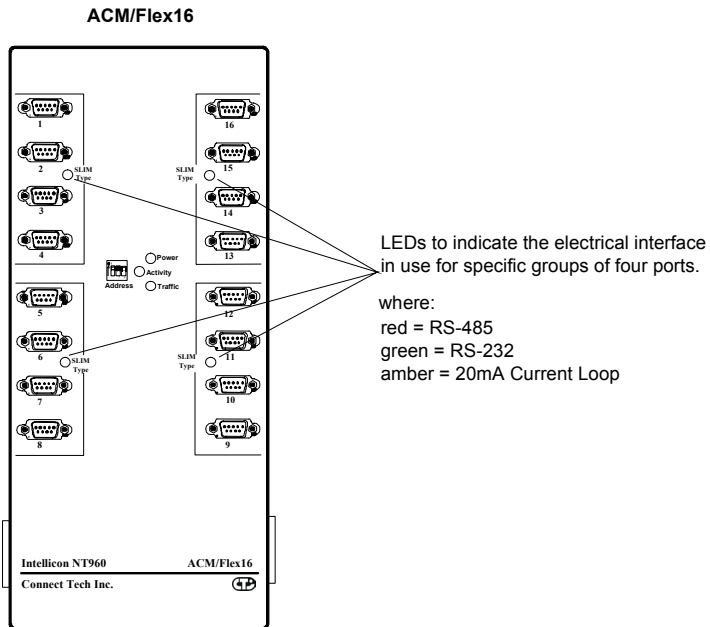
ACM/Flex16

1
2
SLIM Type
3
4
16
SLIM Type
15
14
13
Power
Activity
Traffic
Address
5
6
SLIM Type
7
8
12
SLIM Type
11
10
9

LEDs to indicate the electrical interface in use for specific groups of four ports.

where:
red = RS-485
green = RS-232
amber = 20mA Current Loop

Intellicon NT960
ACM/Flex16
Connect Tech Inc.